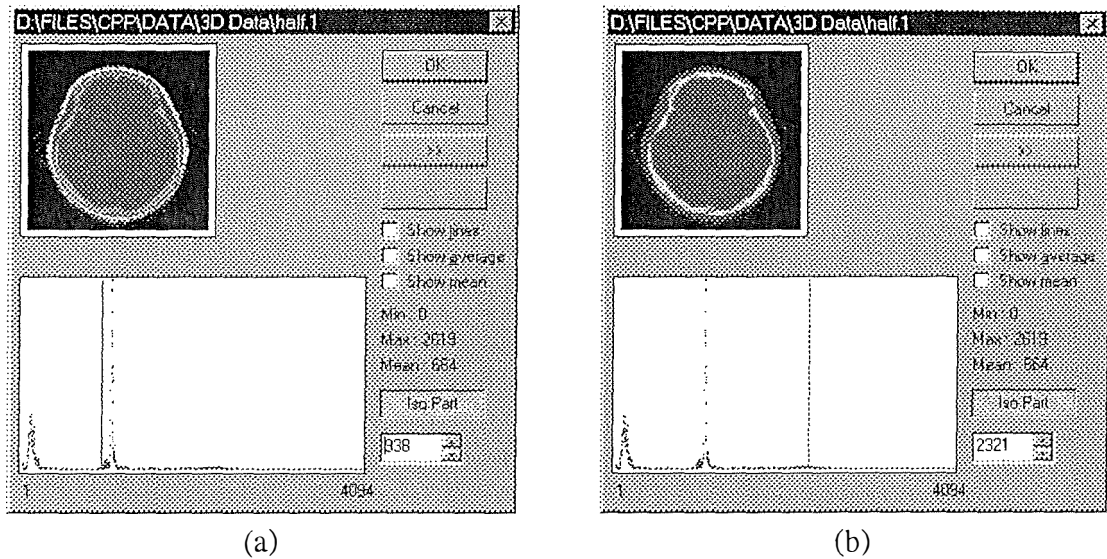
D:\FILES\CPP\DATA\3D Data\half.1

OK

Cancel

>>

Show lines

Show average

Show mean

Min: 0

Max: 2619

Mean: 684

Iso Part

838

1

4094

(a)

D:\FILES\CPP\DATA\3D Data\half.1

OK

Cancel

>>

Show lines

Show average

Show mean

Min: 0

Max: 2619

Mean: 684

Iso Part

2321

1

4094

(b)